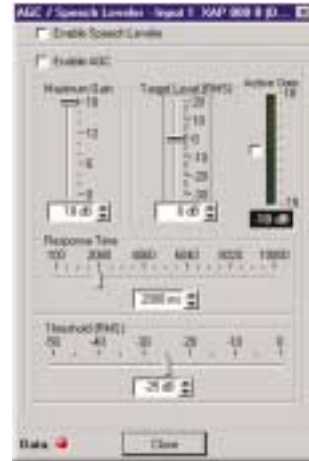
AGC / Speech Leveler - Input 1 : XAP 800 8 (D...

Enable Speech Leveler

Enable AGC

Maximum Gain
18
12
6
0

18 dB

Target Level (RMS)
-20
-15
-10
-15
-20
-25
-30

0 dB

Active Gain
18
-18

-18 dB

Response Time
100 2000 4000 6000 8000 10000

2000 ms

Threshold (RMS)
-50 -40 -30 -20 -10 0

-25 dB

Data

Close